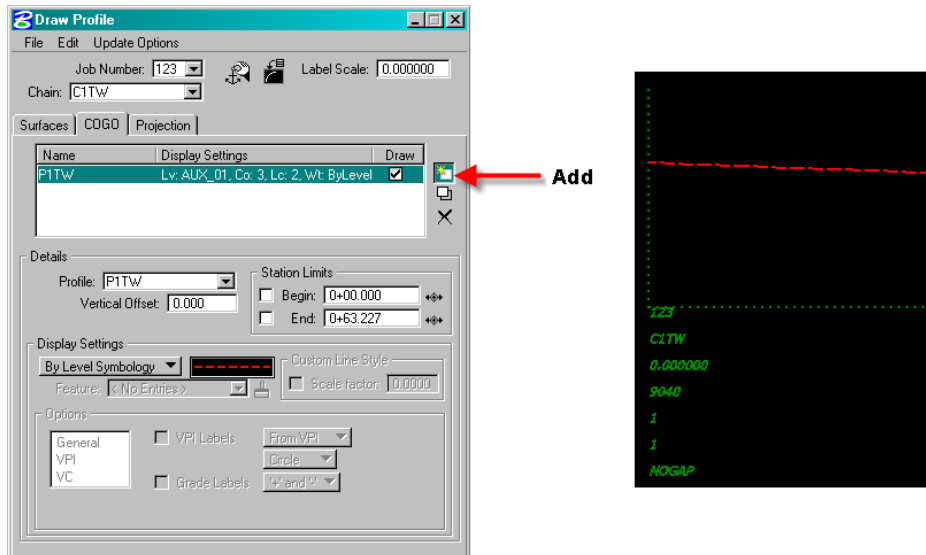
Draw Profile

File Edit Update Options

Job Number: 123

Label Scale: 0.000000

Chain: C1TW

Surfaces COGO Projection

| Name | Display Settings | Draw |
|---|---|---|
| P1TW | Lv: AUX_01, Co: 3, Lc: 2, Wt: ByLevel | ☑ |

Add

Details

Profile: P1TW

Vertical Offset: 0.000

Station Limits

Begin: 0+00.000

End: 0+63.227

Display Settings

By Level Symbology

Custom Line Style

Feature: < No Entries >

Scale factor: 0.0000

Options

General
VPI
VC

VPI Labels

From VPI

Circle

Grade Labels

'+' and '-'

123

C1TW

0.000000

9040

1

1

NOGAP